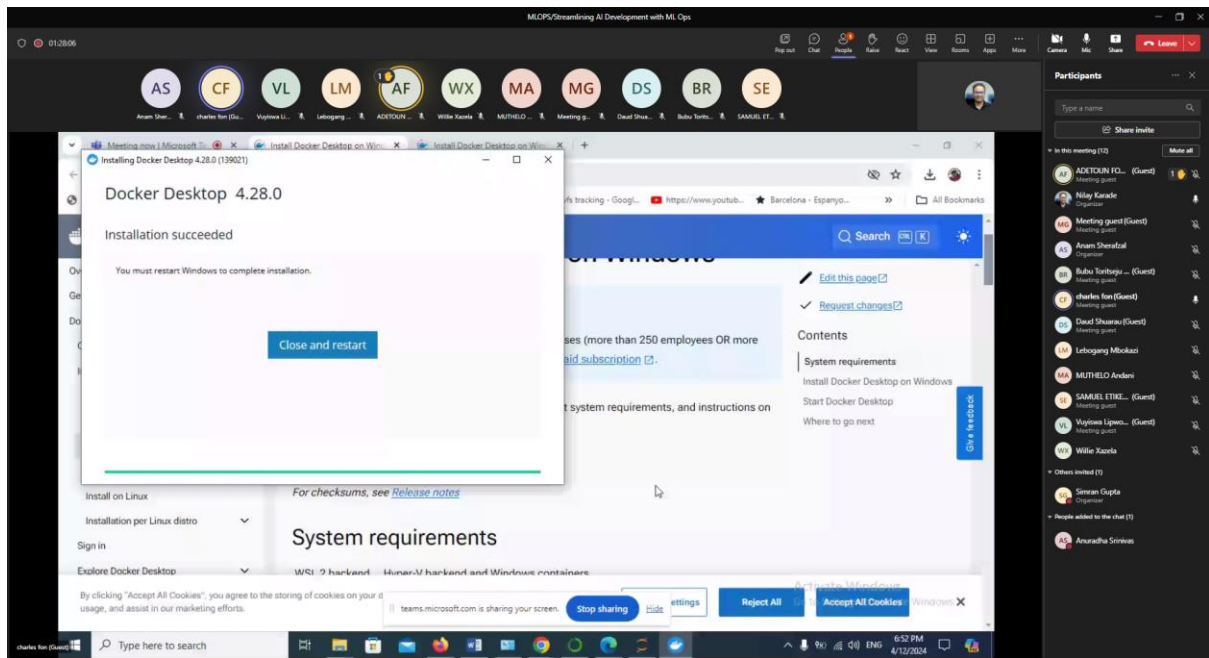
MLOPS/Streamlining AI Development with ML Ops

01:28:06

Pop out Chat People Raise React View Rooms Apps More Camera Mic Share Leave

AS CF VL LM AF WX MA MG DS BR SE

Anam Sher... charles fon (Gu... Vuyiswa Li... Lebogang ... ADETOUN ... Willie Xazela MUTHELO ... Meeting g... Daud Shua... Bubu Torits... SAMUEL ET...

Meeting now | Microsoft Te Install Docker Desktop on Wind Install Docker Desktop on Wind +

Installing Docker Desktop 4.28.0 (139021)

Docker Desktop 4.28.0

Installation succeeded

You must restart Windows to complete installation.

Close and restart

's tracking - Googl... https://www.youtub... Barcelona - Espanyo... All Bookmarks

Search

on Windows

Edit this page

Request changes

Contents

System requirements

Install Docker Desktop on Windows

Start Docker Desktop

Where to go next

Give feedback

ses (more than 250 employees OR more

aid subscription

t system requirements, and instructions on

Ov Ge Do

Install on Linux

Installation per Linux distro

Sign in

Explore Docker Desktop

For checksums, see Release notes

System requirements

WSL 2 backend Hyper-V backend and Windows containers

By clicking "Accept All Cookies", you agree to the storing of cookies on your d usage, and assist in our marketing efforts.

teams.microsoft.com is sharing your screen. Stop sharing Hide

ettings Reject All Accept All Cookies

Activate Windows
Go to Settings to activate Windows.

Participants

Type a name

Share invite

In this meeting (12) Mute all

ADETOUN FO... (Guest)
Meeting guest

Nilay Karade
Organizer

Meeting guest (Guest)
Meeting guest

Anam Sherafzal
Organizer

Bubu Toritseju ... (Guest)
Meeting guest

charles fon (Guest)
Meeting guest

Daud Shuarau (Guest)
Meeting guest

Lebogang Mbokazi

MUTHELO Andani

SAMUEL ETIKE... (Guest)
Meeting guest

Vuyiswa Lipwo... (Guest)
Meeting guest

Willie Xazela

Others invited (1)

Simran Gupta
Organizer

People added to the chat (1)

Anuradha Srinivas

charles fon (Guest)

Type here to search

ENG 6:52 PM 4/12/2024